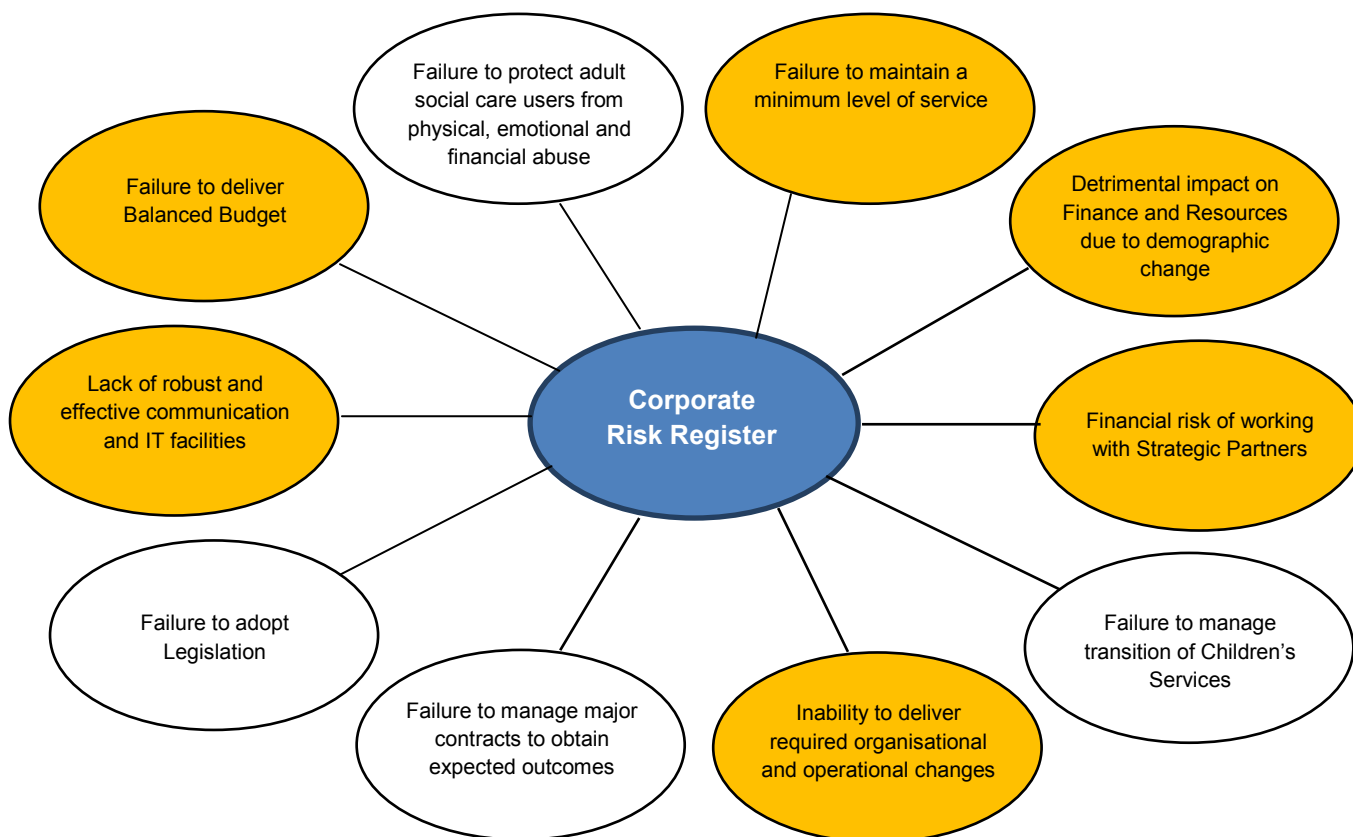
Corporate Risk Register

Failure to protect adult social care users from physical, emotional and financial abuse

Failure to maintain a minimum level of service

Detrimental impact on Finance and Resources due to demographic change

Financial risk of working with Strategic Partners

Failure to manage transition of Children's Services

Inability to deliver required organisational and operational changes

Failure to manage major contracts to obtain expected outcomes

Failure to adopt Legislation

Lack of robust and effective communication and IT facilities

Failure to deliver Balanced Budget